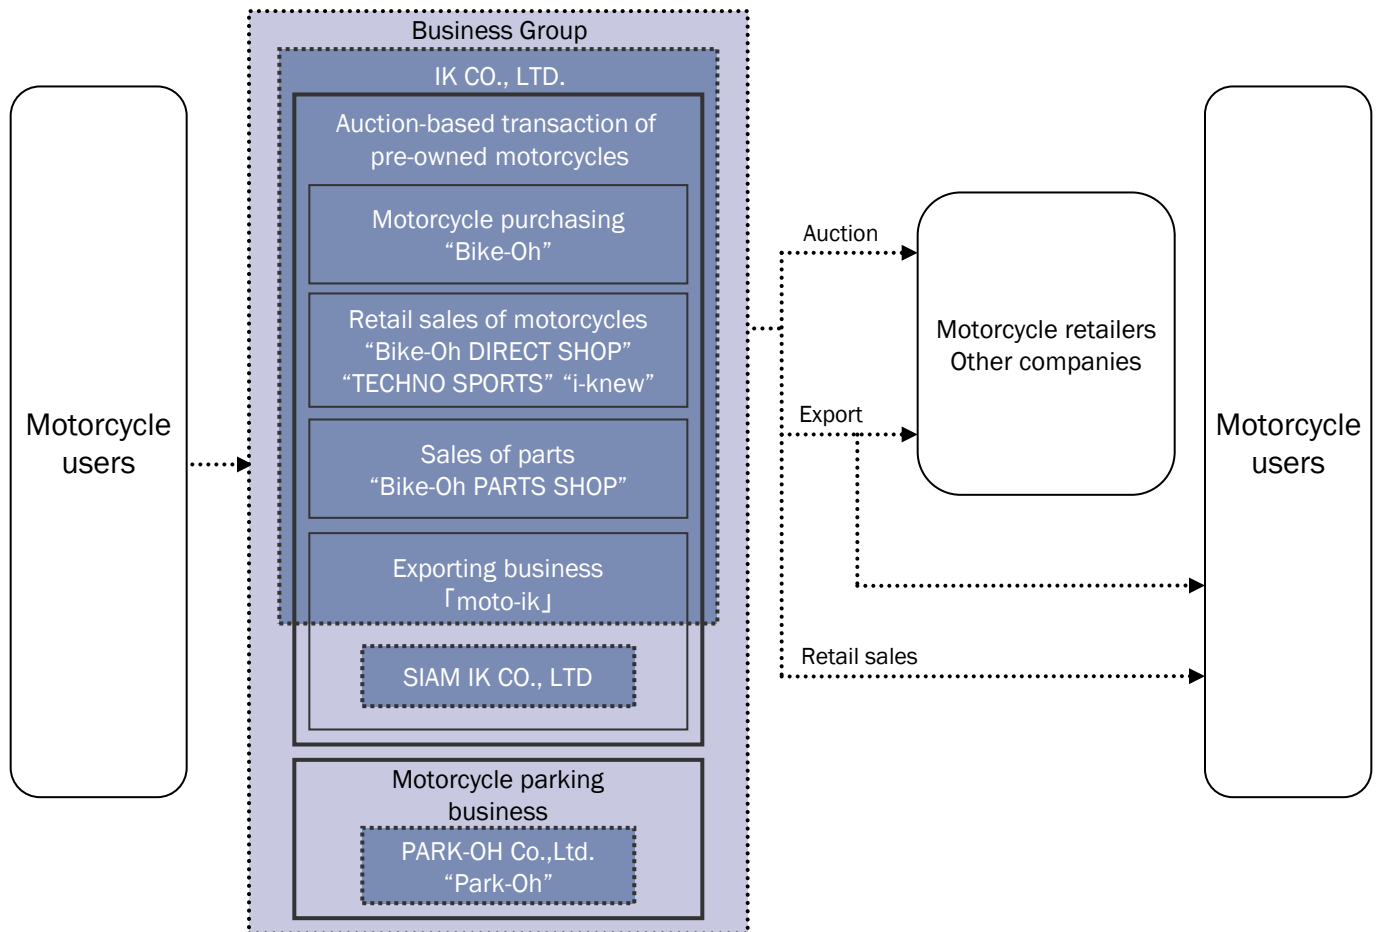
Motorcycle users

Business Group

IK CO., LTD.

Auction-based transaction of pre-owned motorcycles

Motorcycle purchasing “Bike-Oh”

Retail sales of motorcycles “Bike-Oh DIRECT SHOP” “TECHNO SPORTS” “i-knew”

Sales of parts “Bike-Oh PARTS SHOP”

Exporting business 「moto-ik」

SIAM IK CO., LTD

Motorcycle parking business

PARK-OH Co.,Ltd. “Park-Oh”

Auction

Export

Retail sales

Motorcycle retailers Other companies

Motorcycle users